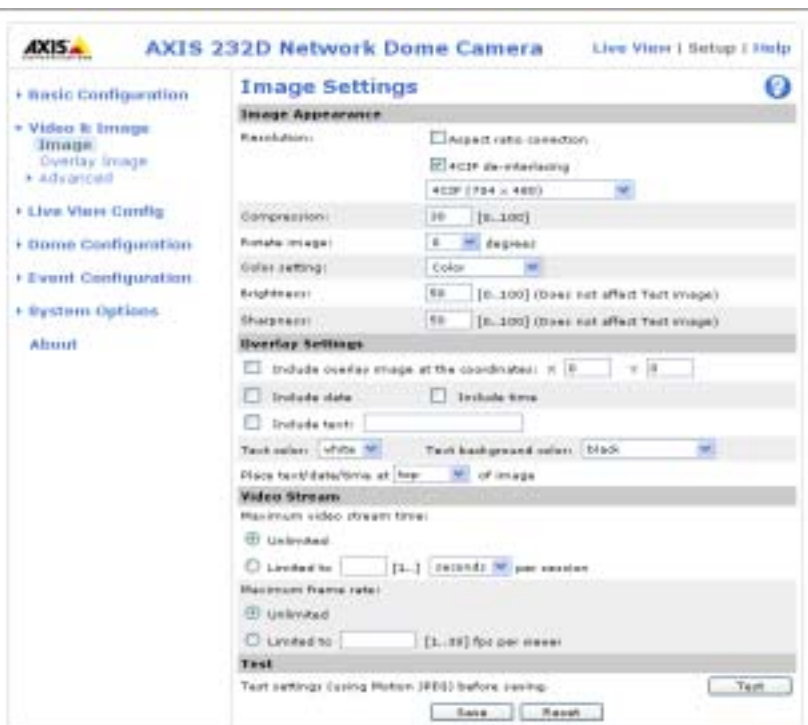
AXIS

AXIS 232D Network Dome Camera

Live View | Setup | Help

• Basic Configuration

• Video & Image
Image
Overlay Image
• Advanced

• Live View Config

• Dome Configuration

• Event Configuration

• System Options

About

Image Settings

Image Appearance

Resolution:

Aspect ratio correction

4CIF de-interlacing

4CIF (704 x 480)

Compression: 30 [0..100]

Rotate image: 0 degrees

Color setting: Color

Brightness: 50 [0..100] (Does not affect Test image)

Sharpness: 50 [0..100] (Does not affect Test image)

Overlay Settings

Include overlay image at the coordinates: X 0 Y 0

Include date

Include time

Include text:

Text color: white

Text background color: black

Place text/date/time at top of image

Video Stream

Maximum video stream time:

Unlimited

Limited to [1..] seconds per session

Maximum frame rate:

Unlimited

Limited to [1..30] fps per viewer

Test

Test settings (using Motion JPEG) before saving.

Test

Save

Reset